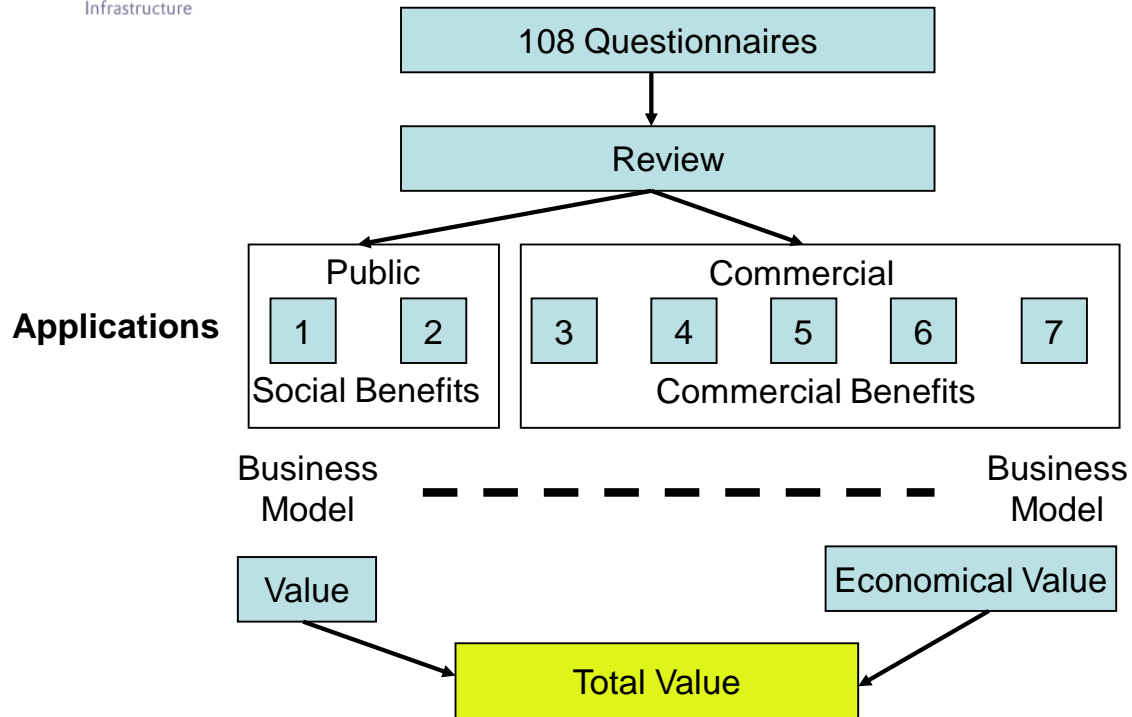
Infrastructure

108 Questionnaires

Review

Applications

Public

1

2

Social Benefits

Commercial

3

4

5

6

7

Commercial Benefits

Business Model

Business Model

Value

Economical Value

Total Value